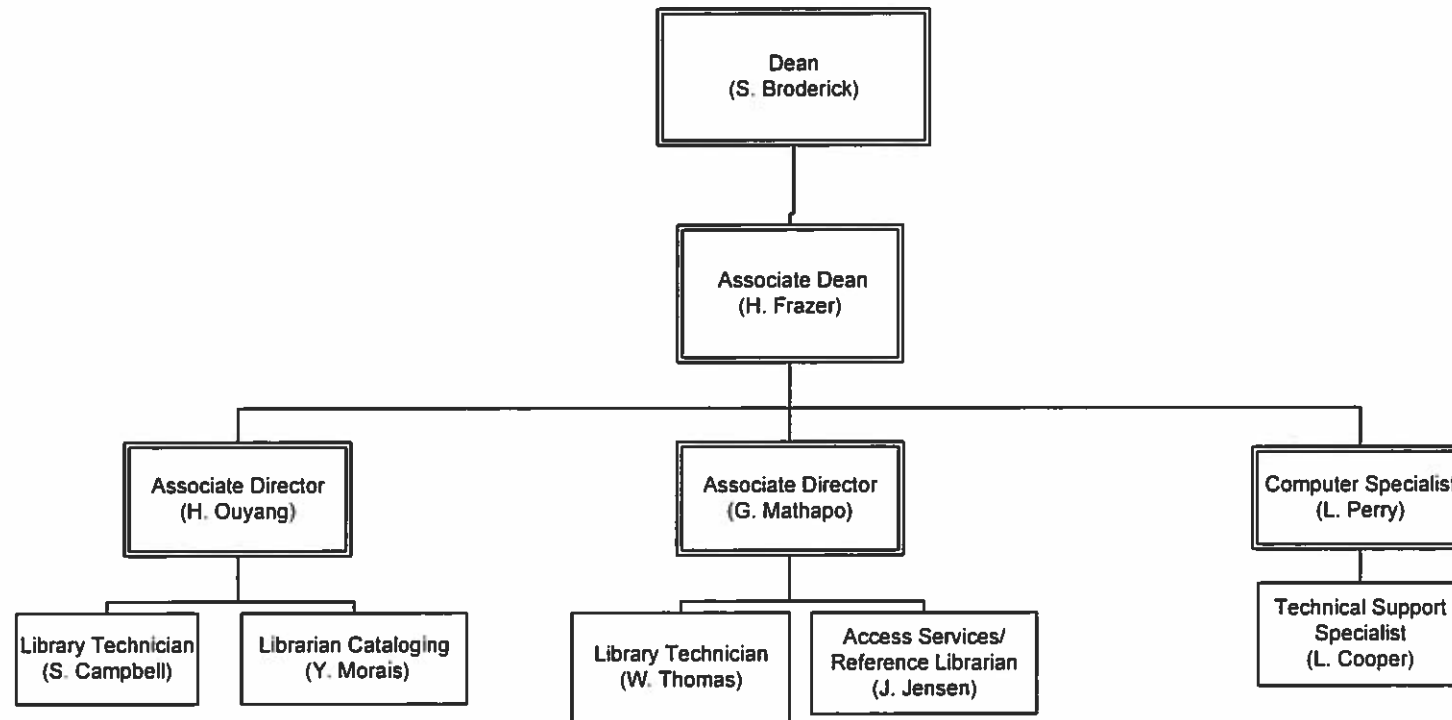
Dean
(S. Broderick)

Associate Dean
(H. Frazer)

Associate Director
(H. Ouyang)

Associate Director
(G. Mathapo)

Computer Specialis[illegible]
(L. Perry)

Library Technician
(S. Campbell)

Librarian Cataloging
(Y. Morais)

Library Technician
(W. Thomas)

Access Services/
Reference Librarian
(J. Jensen)

Technical Support
Specialist
(L. Cooper)